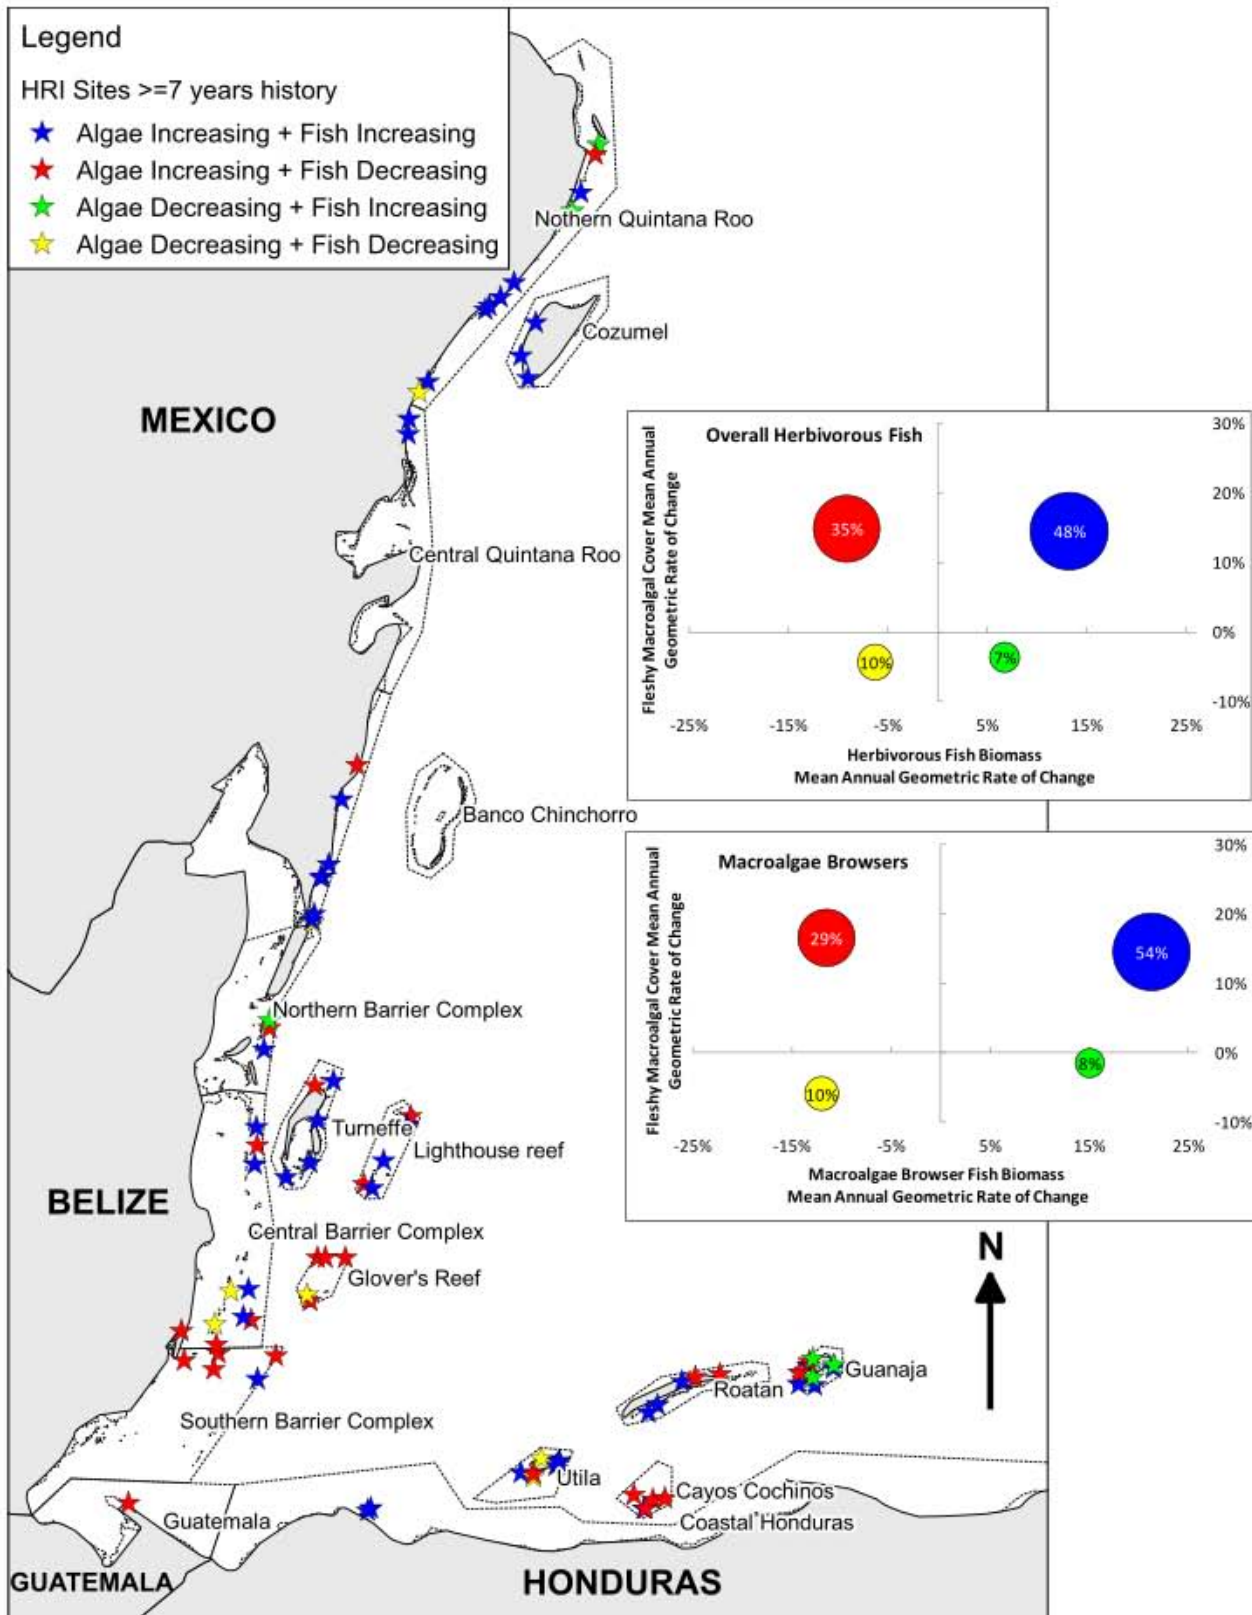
Legend

HRI Sites >=7 years history

Algae Increasing + Fish Increasing

Algae Increasing + Fish Decreasing

Algae Decreasing + Fish Increasing

Algae Decreasing + Fish Decreasing

Nothern Quintana Roo

Cozumel

MEXICO

Central Quintana Roo

Overall Herbivorous Fish

Fleshy Macroalgal Cover Mean Annual Geometric Rate of Change

35%

48%

10%

7%

30%

20%

10%

0%

-10%

-25%

-15%

-5%

5%

15%

25%

Herbivorous Fish Biomass
Mean Annual Geometric Rate of Change

Banco Chinchorro

Macroalgae Browsers

Fleshy Macroalgal Cover Mean Annual Geometric Rate of Change

29%

54%

8%

10%

30%

20%

10%

0%

-10%

-25%

-15%

-5%

5%

15%

25%

Macroalgae Browser Fish Biomass
Mean Annual Geometric Rate of Change

Northern Barrier Complex

Turneffe

Lighthouse reef

BELIZE

Central Barrier Complex

Glover's Reef

N

Guanaja

Roatan

Southern Barrier Complex

Utila

Cayos Cochinos

Coastal Honduras

Guatemala

GUATEMALA

HONDURAS